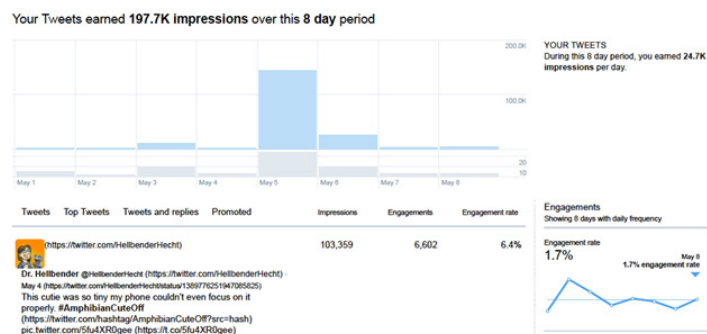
Your Tweets earned **197.7K impressions** over this **8 day** period

200.0K

100.0K

20

10

May 1 May 2 May 3 May 4 May 5 May 6 May 7 May 8

YOUR TWEETS
During this 8 day period, you earned **24.7K impressions** per day.

Tweets Top Tweets Tweets and replies Promoted

| | Impressions | Engagements | Engagement rate |
|---|---|---|---|
| (https://twitter.com/HellbenderHecht) | 103,359 | 6,602 | 6.4% |

**Dr. Hellbender** @HellbenderHecht (https://twitter.com/HellbenderHecht) · May 4 (https://twitter.com/HellbenderHecht/status/1389776251947085825)
This cutie was so tiny my phone couldn't even focus on it properly. **#AmphibianCuteOff** (https://twitter.com/hashtag/AmphibianCuteOff?src=hash) pic.twitter.com/5fu4XR0gee (https://t.co/5fu4XR0gee)

Engagements
Showing 8 days with daily frequency

Engagement rate
1.7%

May 8
1.7% engagement rate